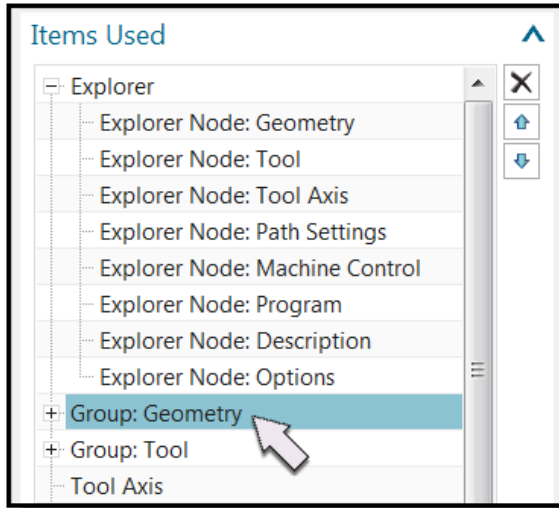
Items Used

Explorer
Explorer Node: Geometry
Explorer Node: Tool
Explorer Node: Tool Axis
Explorer Node: Path Settings
Explorer Node: Machine Control
Explorer Node: Program
Explorer Node: Description
Explorer Node: Options
Group: Geometry
Group: Tool
Tool Axis